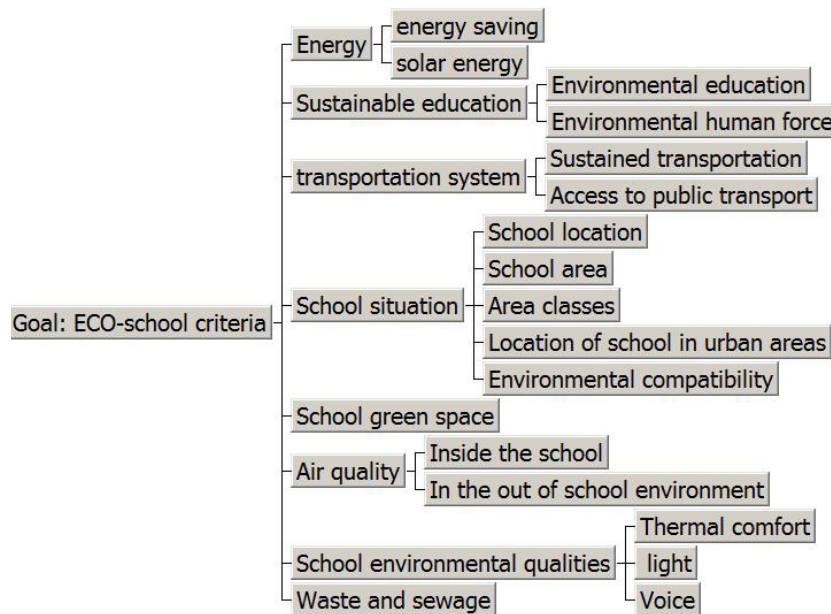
Goal: ECO-school criteria

Energy
energy saving
solar energy

Sustainable education
Environmental education
Environmental human force

transportation system
Sustained transportation
Access to public transport

School situation
School location
School area
Area classes
Location of school in urban areas
Environmental compatibility

School green space

Air quality
Inside the school
In the out of school environment

School environmental qualities
Thermal comfort
light
Voice

Waste and sewage